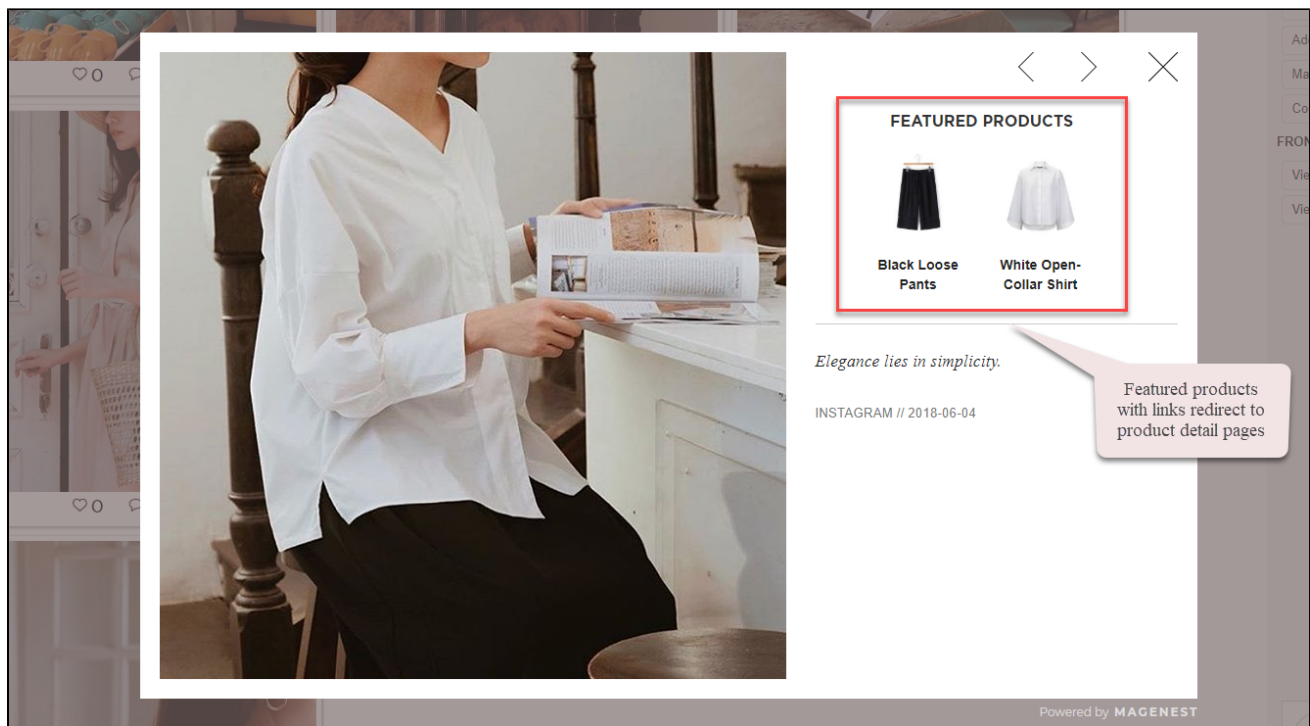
♡0

♡0

Ad
Ma
Co
FRON
Vie
Vie

FEATURED PRODUCTS

Black Loose Pants

White Open-Collar Shirt

Elegance lies in simplicity.

INSTAGRAM // 2018-06-04

Featured products with links redirect to product detail pages

Powered by MAGENEST